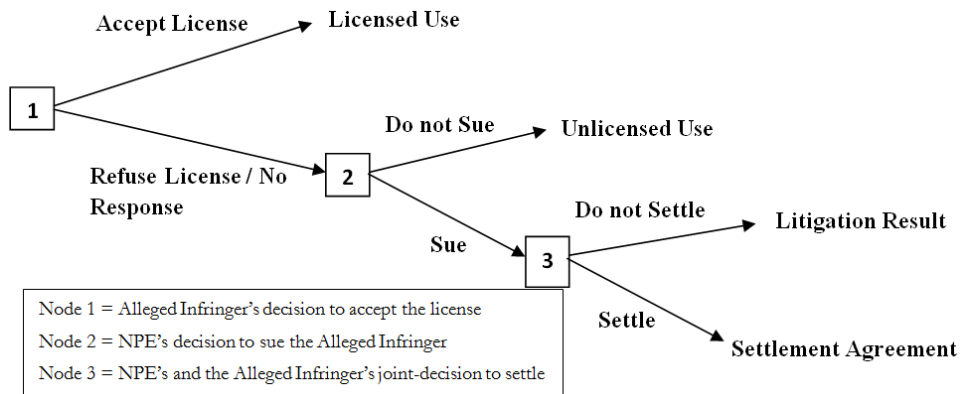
Accept License

Licensed Use

1

Do not Sue

Unlicensed Use

Refuse License / No Response

2

Do not Settle

Litigation Result

Sue

3

Settle

Settlement Agreement

Node 1 = Alleged Infringer's decision to accept the license
Node 2 = NPE's decision to sue the Alleged Infringer
Node 3 = NPE's and the Alleged Infringer's joint-decision to settle